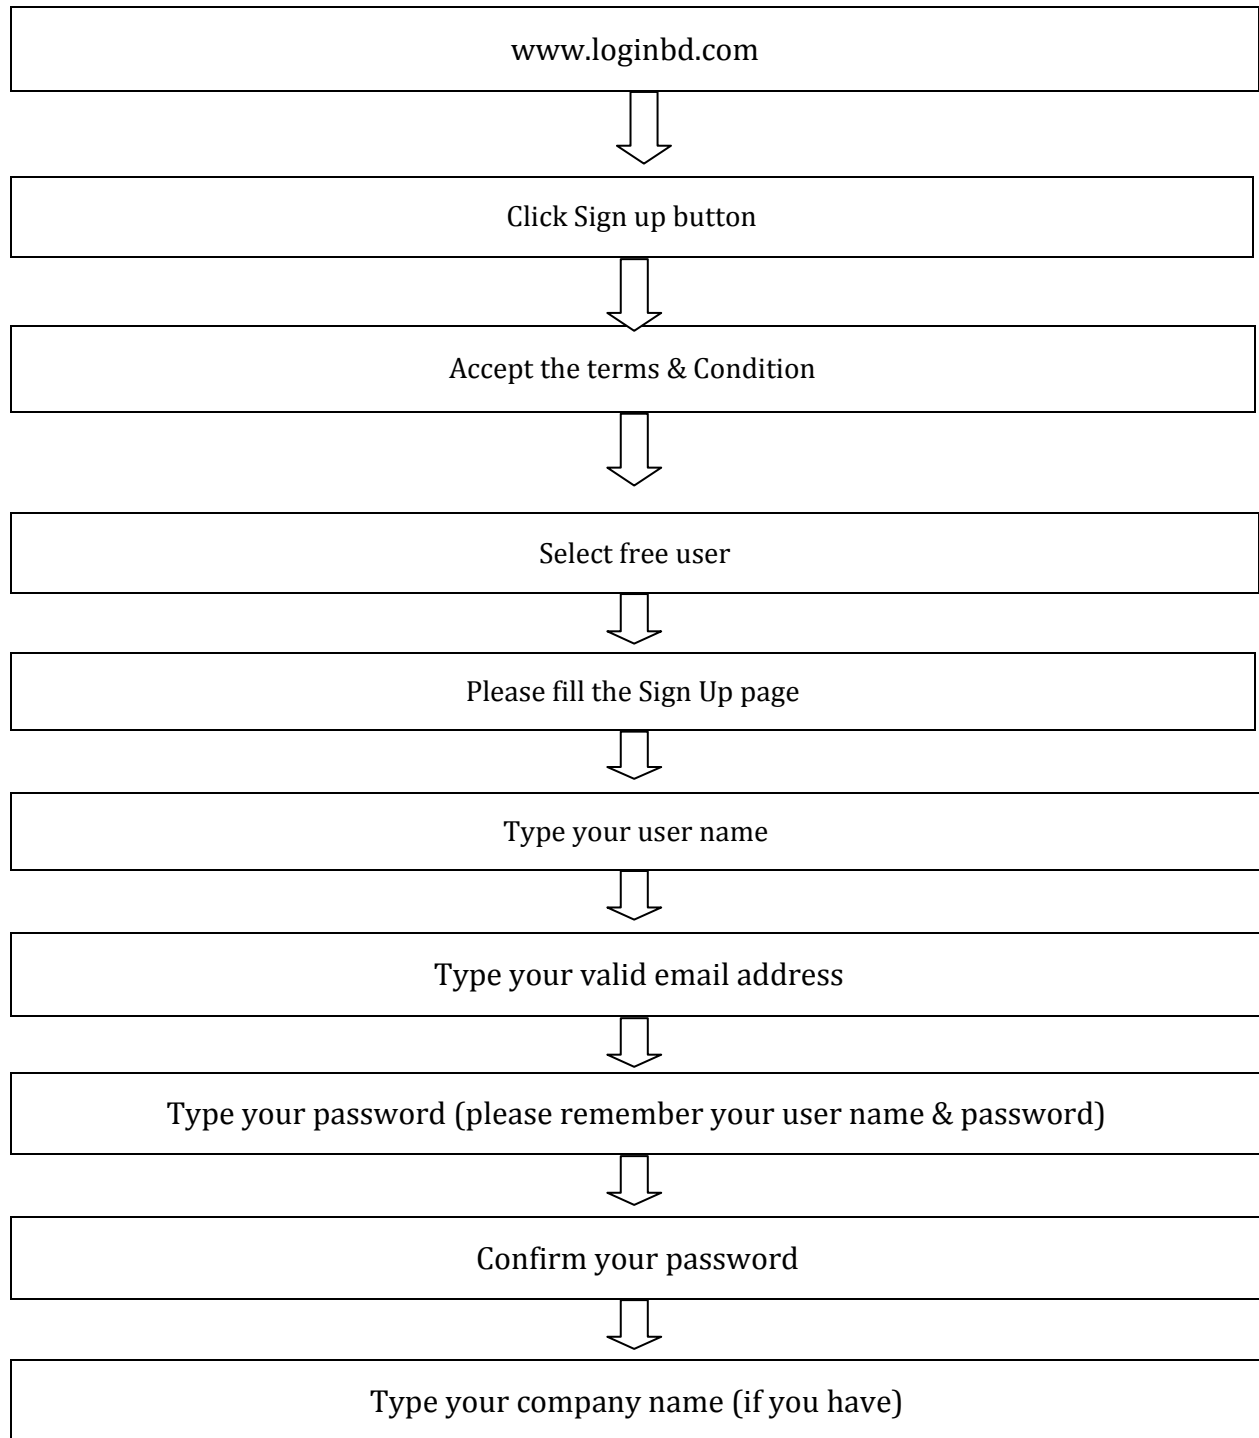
www.loginbd.com

Click Sign up button

Accept the terms & Condition

Select free user

Please fill the Sign Up page

Type your user name

Type your valid email address

Type your password (please remember your user name & password)

Confirm your password

Type your company name (if you have)